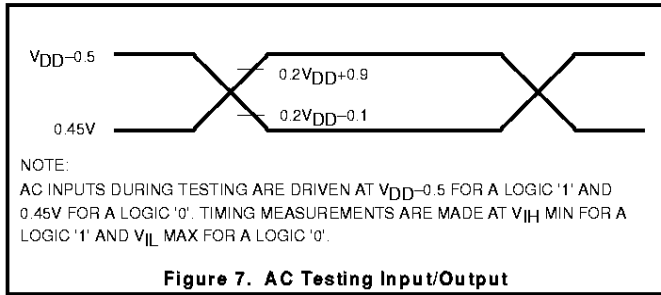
$V_{DD}$–0.5

0.2$V_{DD}$+0.9

0.2$V_{DD}$–0.1

0.45V

NOTE:
AC INPUTS DURING TESTING ARE DRIVEN AT $V_{DD}$–0.5 FOR A LOGIC '1' AND 0.45V FOR A LOGIC '0'. TIMING MEASUREMENTS ARE MADE AT $V_{IH}$ MIN FOR A LOGIC '1' AND $V_{IL}$ MAX FOR A LOGIC '0'.

Figure 7. AC Testing Input/Output